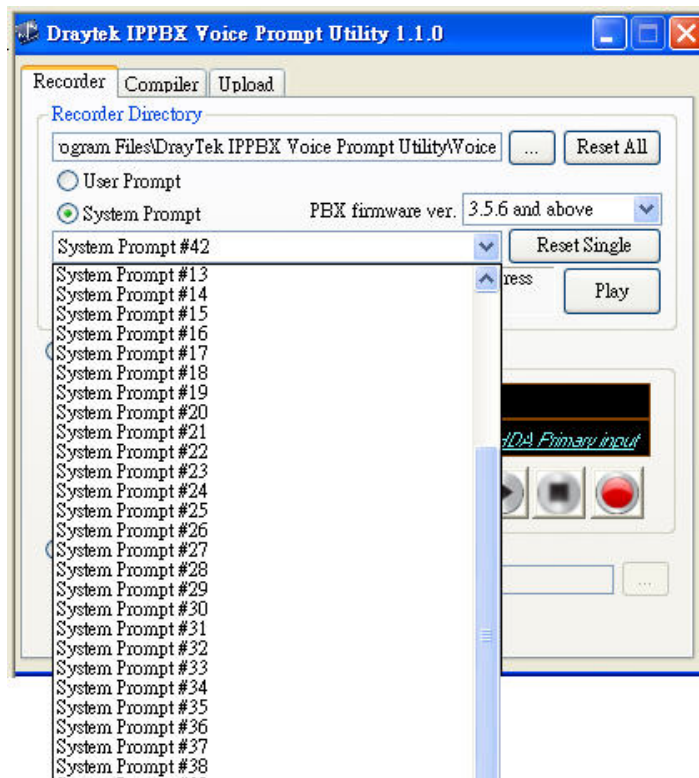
Draytek IPPBX Voice Prompt Utility 1.1.0

Recorder | Compiler | Upload

Recorder Directory

ogram Files\DrayTek IPPBX Voice Prompt Utility\Voice

...

Reset All

User Prompt

System Prompt

PBX firmware ver.

3.5.6 and above

System Prompt #42

Reset Single

ress

Play

dDA Primary input

System Prompt #13
System Prompt #14
System Prompt #15
System Prompt #16
System Prompt #17
System Prompt #18
System Prompt #19
System Prompt #20
System Prompt #21
System Prompt #22
System Prompt #23
System Prompt #24
System Prompt #25
System Prompt #26
System Prompt #27
System Prompt #28
System Prompt #29
System Prompt #30
System Prompt #31
System Prompt #32
System Prompt #33
System Prompt #34
System Prompt #35
System Prompt #36
System Prompt #37
System Prompt #38

...